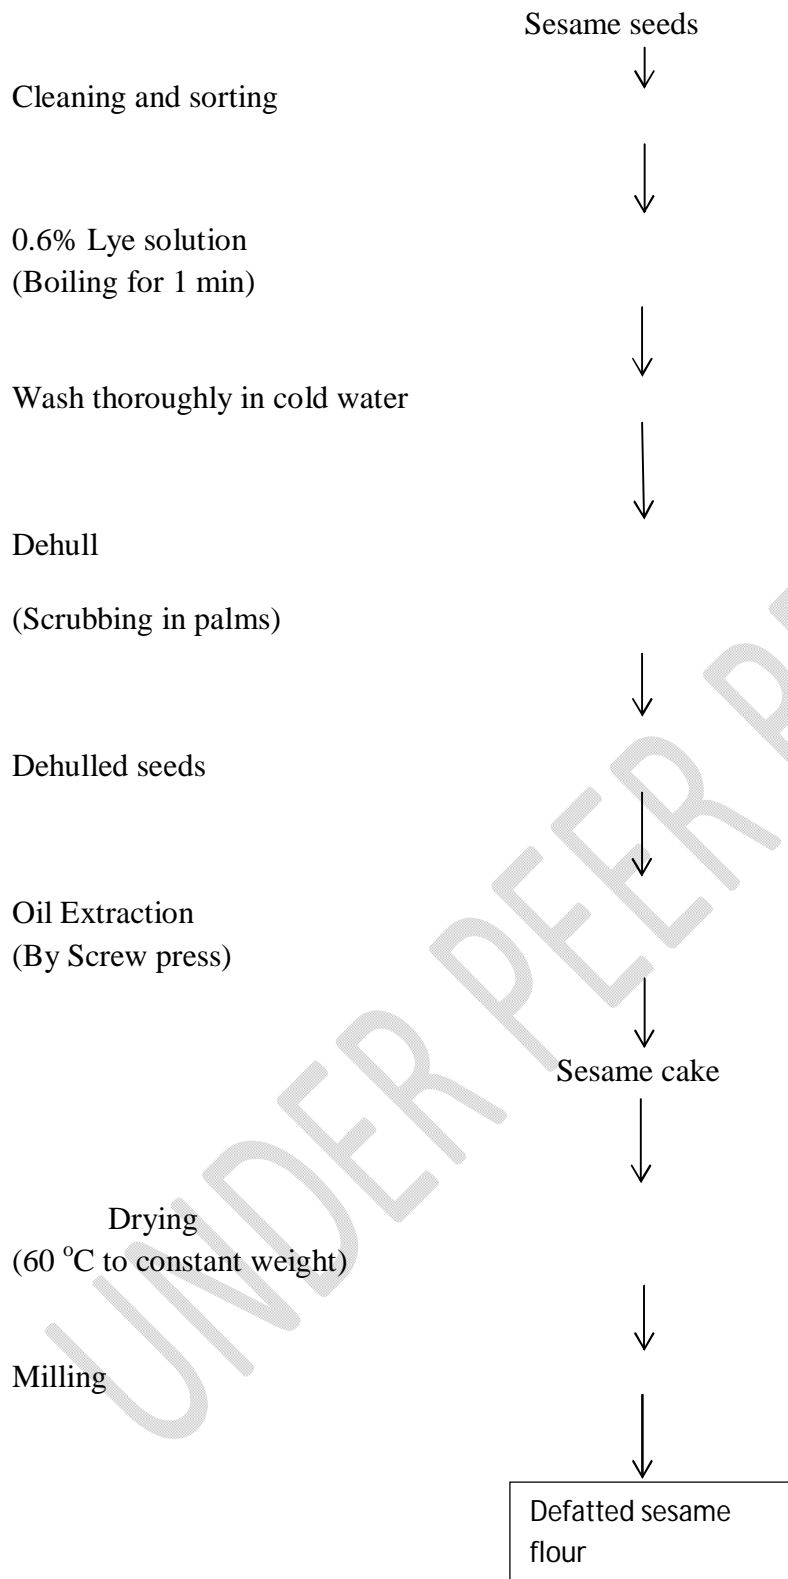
Sesame seeds

Cleaning and sorting

0.6% Lye solution
(Boiling for 1 min)

Wash thoroughly in cold water

Dehull

(Scrubbing in palms)

Dehulled seeds

Oil Extraction
(By Screw press)

Sesame cake

Drying
(60 $^{o}$C to constant weight)

Milling

Defatted sesame flour

UNDER PEER R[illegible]